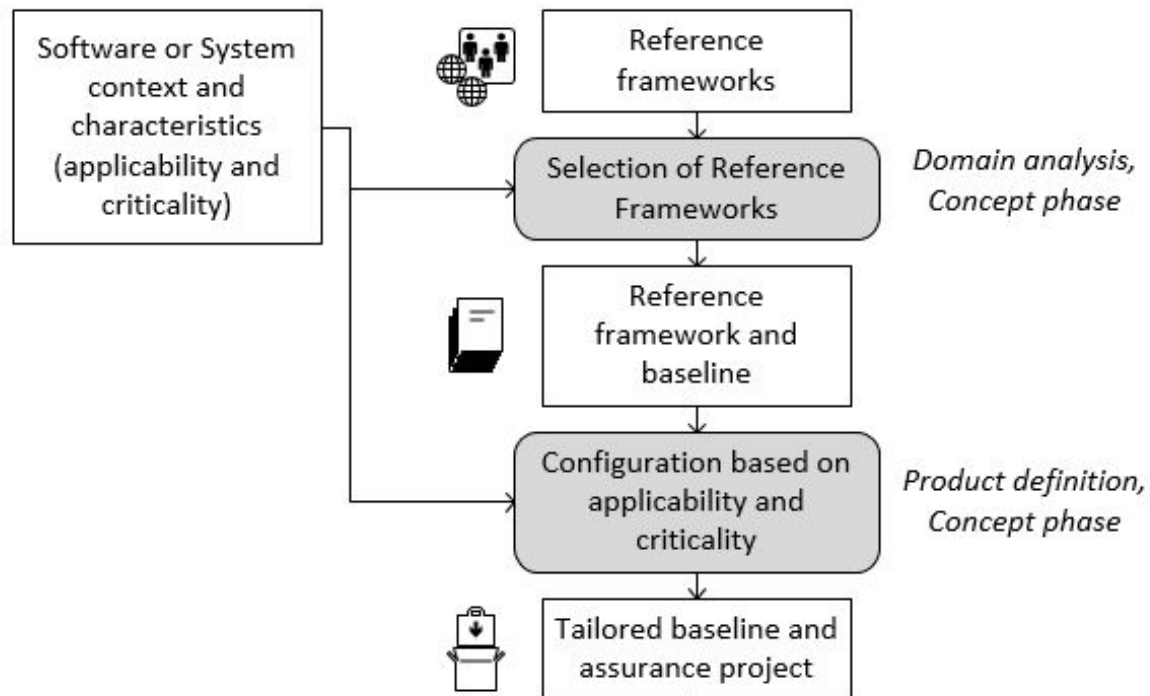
Software or System context and characteristics (applicability and criticality)

Reference frameworks

Selection of Reference Frameworks

*Domain analysis, Concept phase*

Reference framework and baseline

Configuration based on applicability and criticality

*Product definition, Concept phase*

Tailored baseline and assurance project